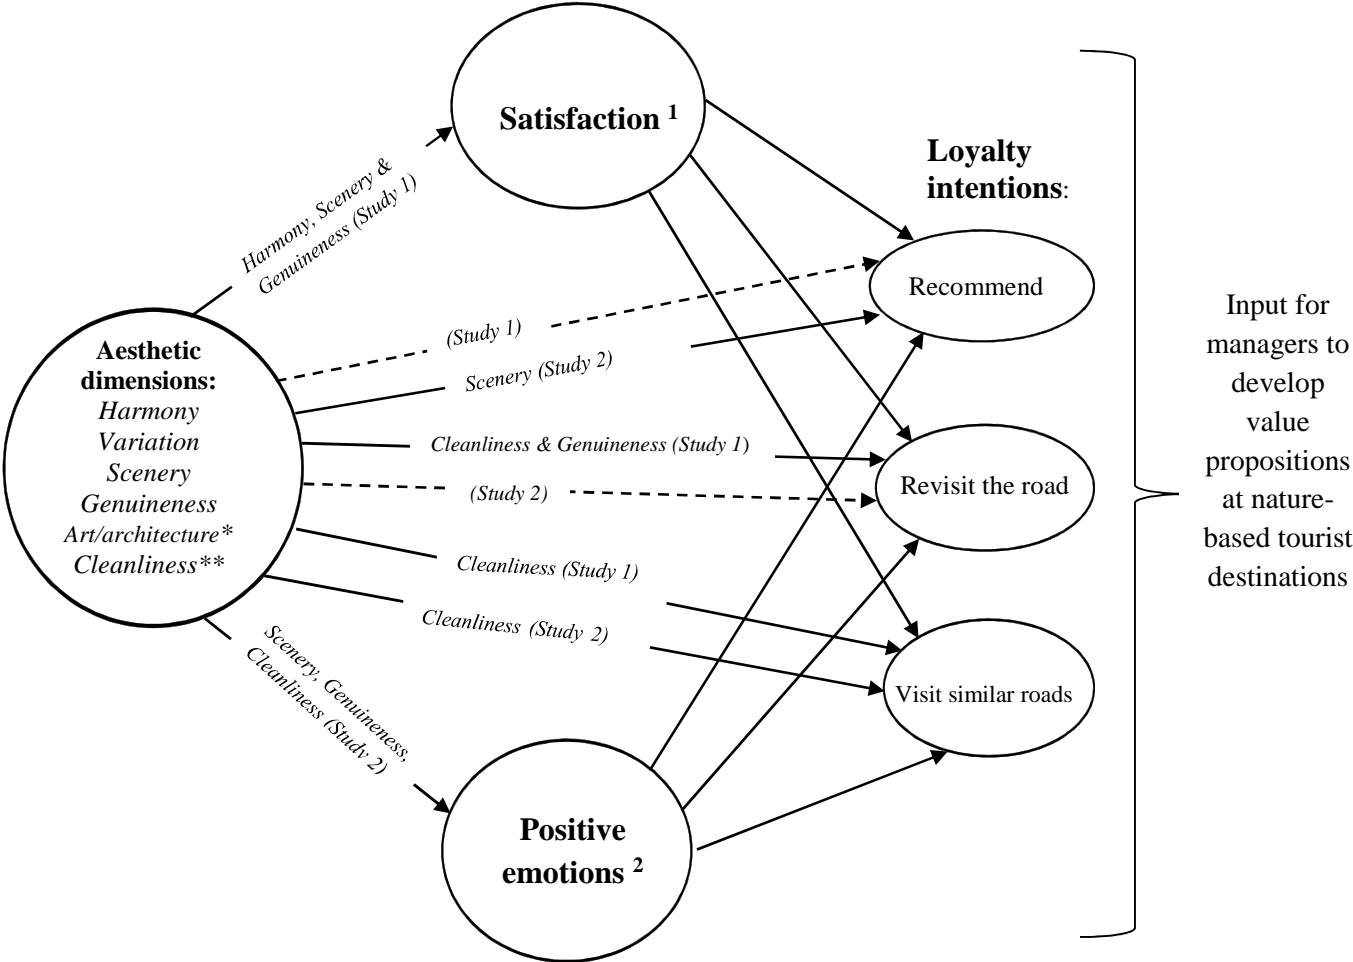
Satisfaction $^{1}$

Harmony, Scenery & Genuineness (Study 1)

Loyalty intentions:

Recommend

(Study 1)

Scenery (Study 2)

Aesthetic dimensions:
Harmony
Variation
Scenery
Genuineness
Art/architecture*
Cleanliness**

Cleanliness & Genuineness (Study 1)

(Study 2)

Revisit the road

Cleanliness (Study 1)

Cleanliness (Study 2)

Scenery, Genuineness, Cleanliness (Study 2)

Visit similar roads

Positive emotions $^{2}$

Input for managers to develop value propositions at nature-based tourist destinations